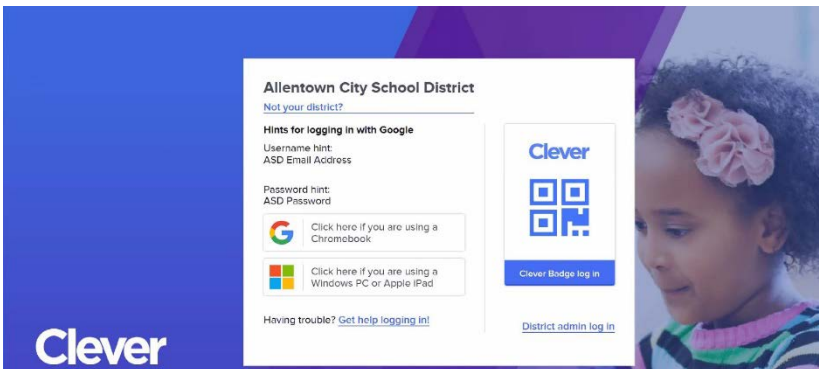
Allentown City School District
Not your district?

Hints for logging in with Google
Username hint:
ASD Email Address

Password hint:
ASD Password

Click here if you are using a Chromebook

Click here if you are using a Windows PC or Apple iPad

Having trouble? Get help logging in!

Clever

Clever Badge log in

District admin log in

Clever